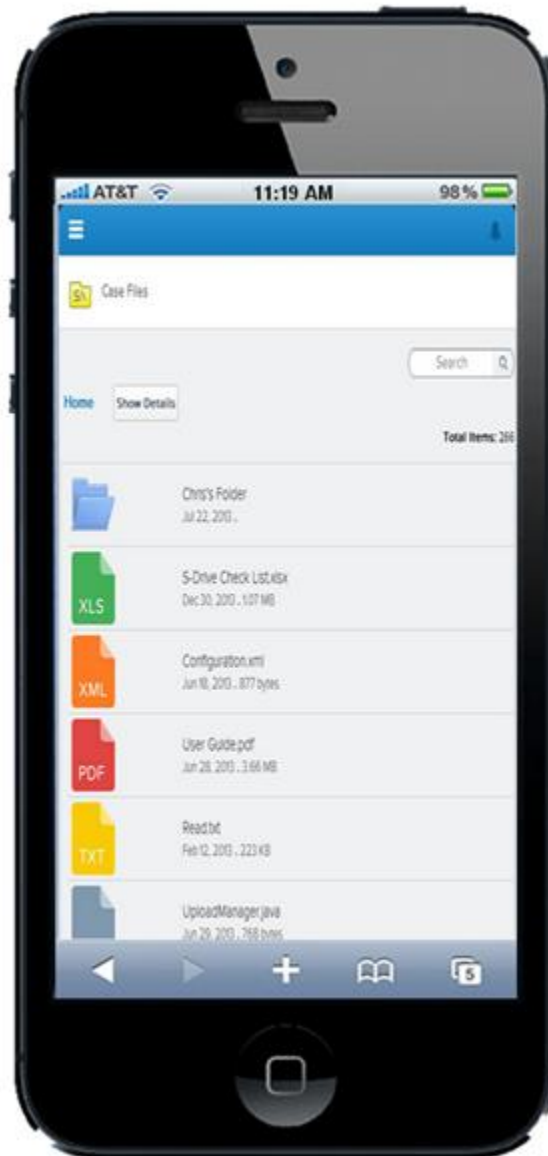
AT&T 11:19 AM 98 %

S\ Case Files

Search

Home Show Details

Total Items: 266

Chris's Folder
Jul 22, 2013 ..

XLS
S-Drive Check List.xlsx
Dec 30, 2013 .. 1.07 MB

XML
Configuration.xml
Jun 18, 2013 .. 877 bytes

PDF
User Guide.pdf
Jun 28, 2013 .. 3.66 MB

TXT
Read.txt
Feb 12, 2013 .. 22.3 KB

UploadManager.java
Jun 29, 2013 .. 768 bytes

5